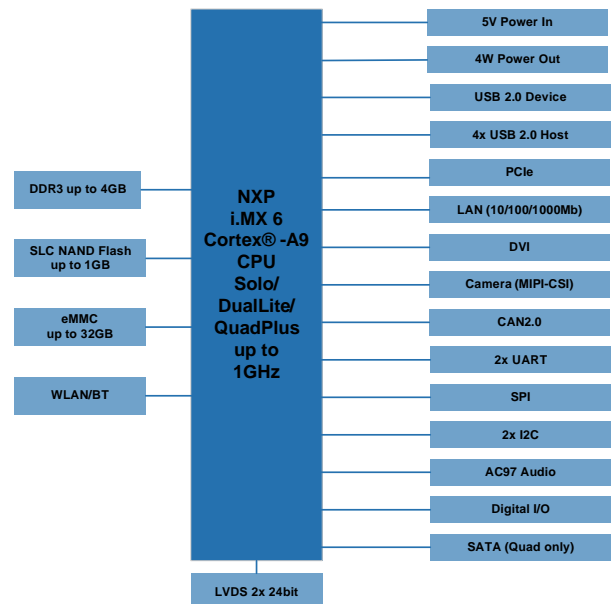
DDR3 up to 4GB

SLC NAND Flash up to 1GB

eMMC up to 32GB

WLAN/BT

NXP i.MX 6 Cortex® -A9 CPU Solo/ DualLite/ QuadPlus up to 1GHz

5V Power In

4W Power Out

USB 2.0 Device

4x USB 2.0 Host

PCIe

LAN (10/100/1000Mb)

DVI

Camera (MIPI-CSI)

CAN2.0

2x UART

SPI

2x I2C

AC97 Audio

Digital I/O

SATA (Quad only)

LVDS 2x 24bit